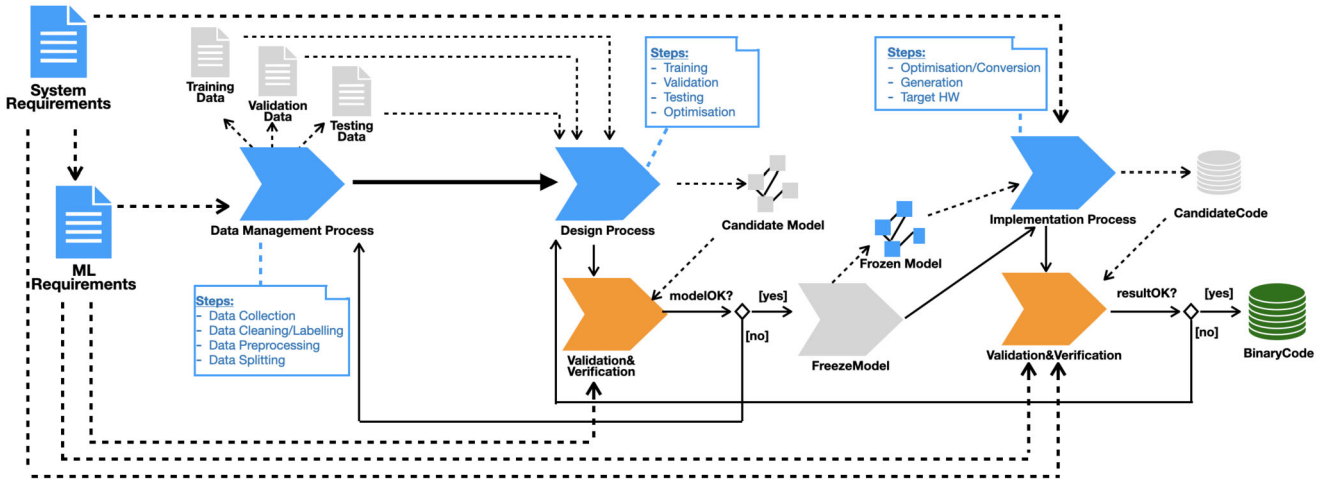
System Requirements

Training Data

Validation Data

Testing Data

Steps:
- Training
- Validation
- Testing
- Optimisation

Steps:
- Optimisation/Conversion
- Generation
- Target HW

ML Requirements

Data Management Process

Design Process

Candidate Model

Frozen Model

Implementation Process

CandidateCode

Steps:
- Data Collection
- Data Cleaning/Labelling
- Data Preprocessing
- Data Splitting

modelOK?

[yes]

[no]

Validation& Verification

FreezeModel

resultOK?

[yes]

[no]

Validation&Verification

BinaryCode